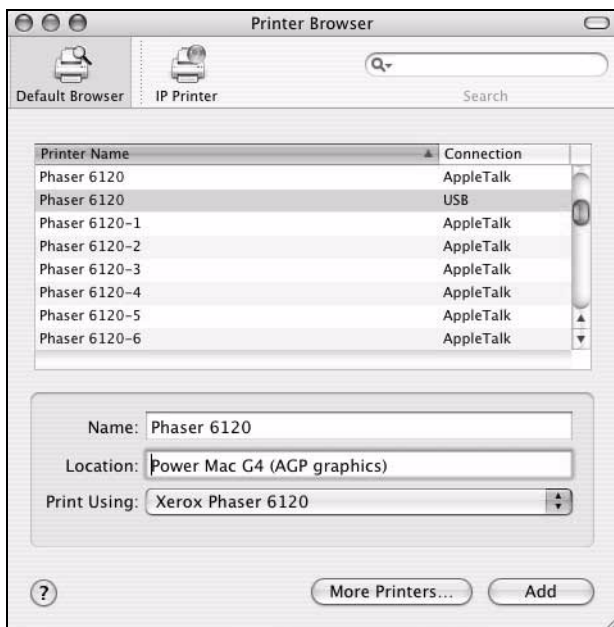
Printer Browser

Default Browser IP Printer

Search

| Printer Name | Connection |
|---|---|
| Phaser 6120 | AppleTalk |
| Phaser 6120 | USB |
| Phaser 6120-1 | AppleTalk |
| Phaser 6120-2 | AppleTalk |
| Phaser 6120-3 | AppleTalk |
| Phaser 6120-4 | AppleTalk |
| Phaser 6120-5 | AppleTalk |
| Phaser 6120-6 | AppleTalk |

Name: Phaser 6120

Location: Power Mac G4 (AGP graphics)

Print Using: Xerox Phaser 6120

?

More Printers...

Add